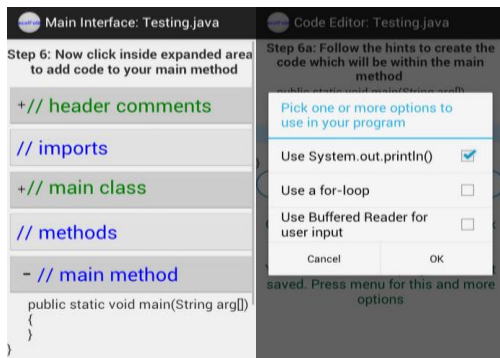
Main Interface: Testing.java

Step 6: Now click inside expanded area to add code to your main method

+// header comments

// imports

+// main class

// methods

- // main method

public static void main(String arg[])
{
}
}

Code Editor: Testing.java

Step 6a: Follow the hints to create the code which will be within the main method

public static void main(String arg[])

Pick one or more options to use in your program

Use System.out.println()

Use a for-loop

Use Buffered Reader for user input

Cancel

OK

saved. Press menu for this and more options